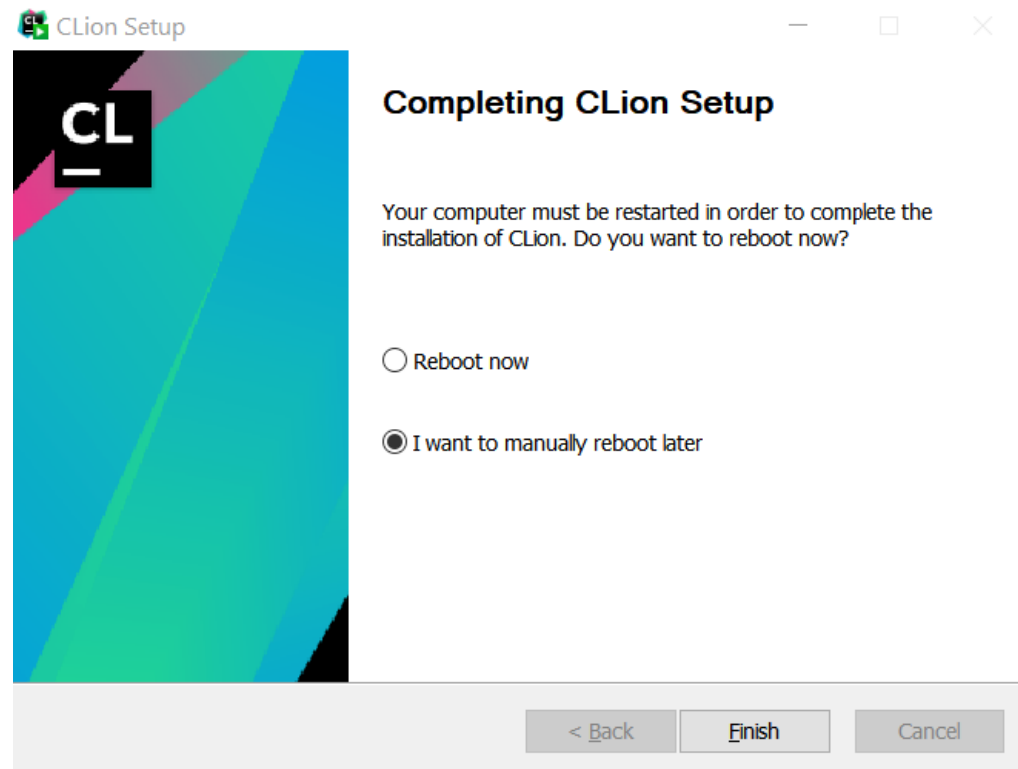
CLion Setup

CL

Completing CLion Setup

Your computer must be restarted in order to complete the installation of CLion. Do you want to reboot now?

Reboot now

I want to manually reboot later

< Back

Finish

Cancel